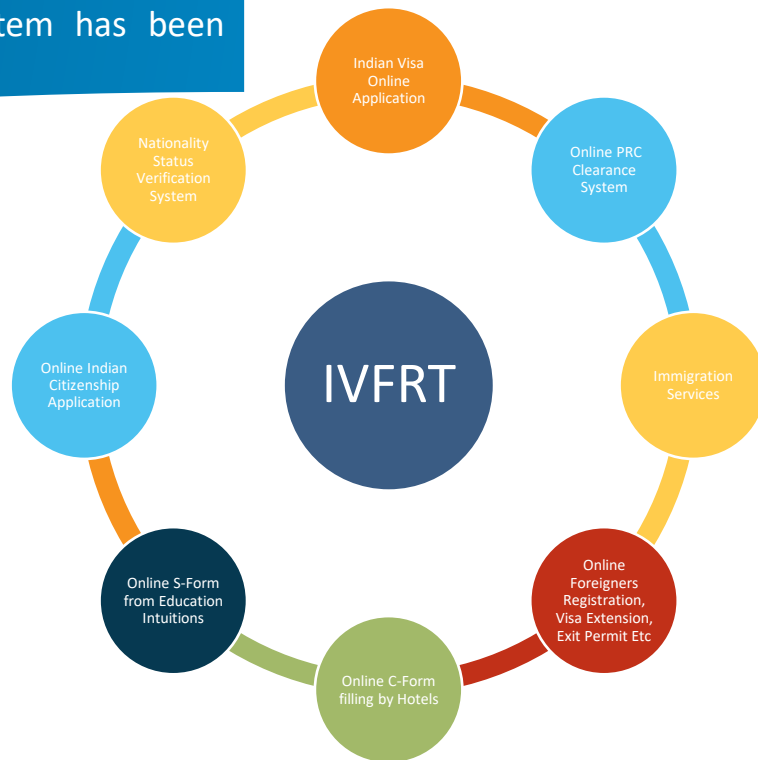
tem has been

Indian Visa Online Application

Online PRC Clearance System

Immigration Services

Online Foreigners Registration, Visa Extension, Exit Permit Etc

Online C-Form filling by Hotels

Online S-Form from Education Intuitions

Online Indian Citizenship Application

Nationality Status Verification System

IVFRT